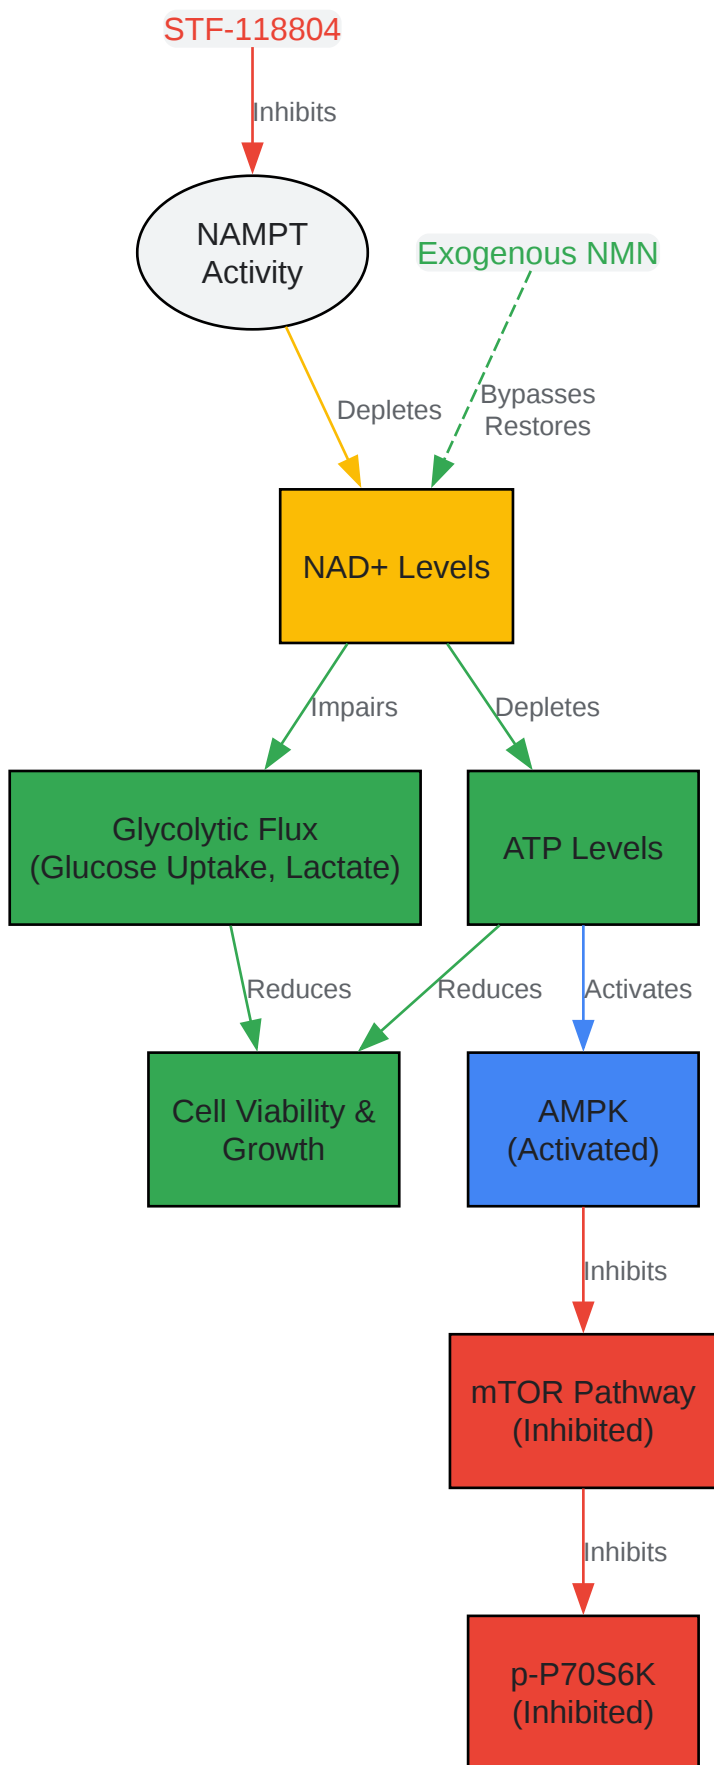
STF-118804

Inhibits

NAMPT Activity

Exogenous NMN

Depletes

Bypasses Restores

NAD+ Levels

Impairs

Depletes

Glycolytic Flux (Glucose Uptake, Lactate)

ATP Levels

Reduces

Reduces

Activates

Cell Viability & Growth

AMPK (Activated)

Inhibits

mTOR Pathway (Inhibited)

Inhibits

p-P70S6K (Inhibited)